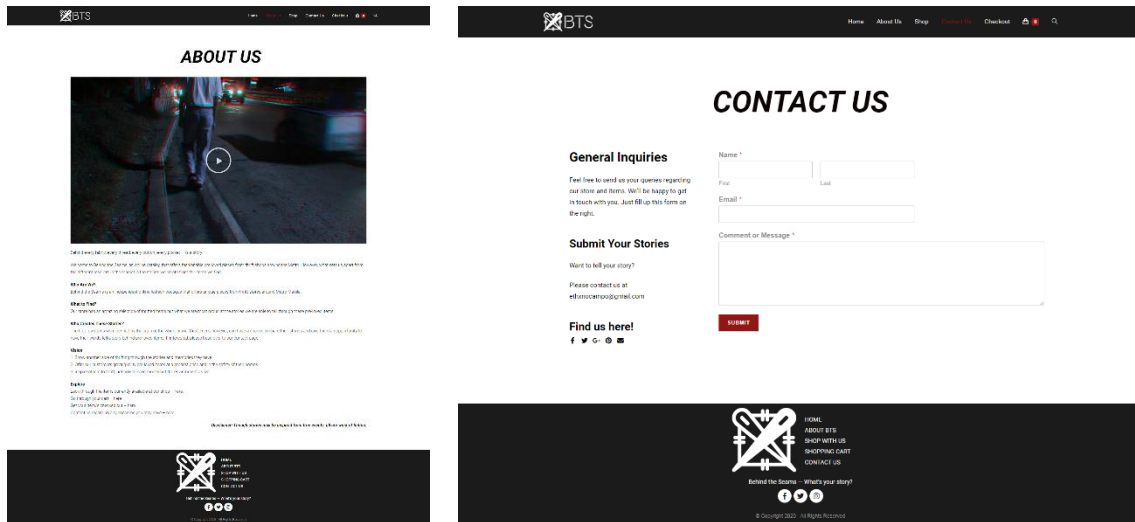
BTS

Home About Us Shop Contact Us Checkout 0

ABOUT US

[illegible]

BTS

Home About Us Shop Contact Us Checkout 0

CONTACT US

General Inquiries

Feel free to send us your queries regarding our store and items. We'll be happy to get in touch with you. Just fill up this form on the right.

Submit Your Stories

Want to tell your story?

Please contact us at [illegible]@gmail.com

Find us here!

Name *

First

Last

Email *

Comment or Message *

SUBMIT

HOME
ABOUT BTS
SHOP WITH US
SHOPPING CART
CONTACT US

Behind the Seams — What's your story?

© Copyright 2020 · All Rights Reserved